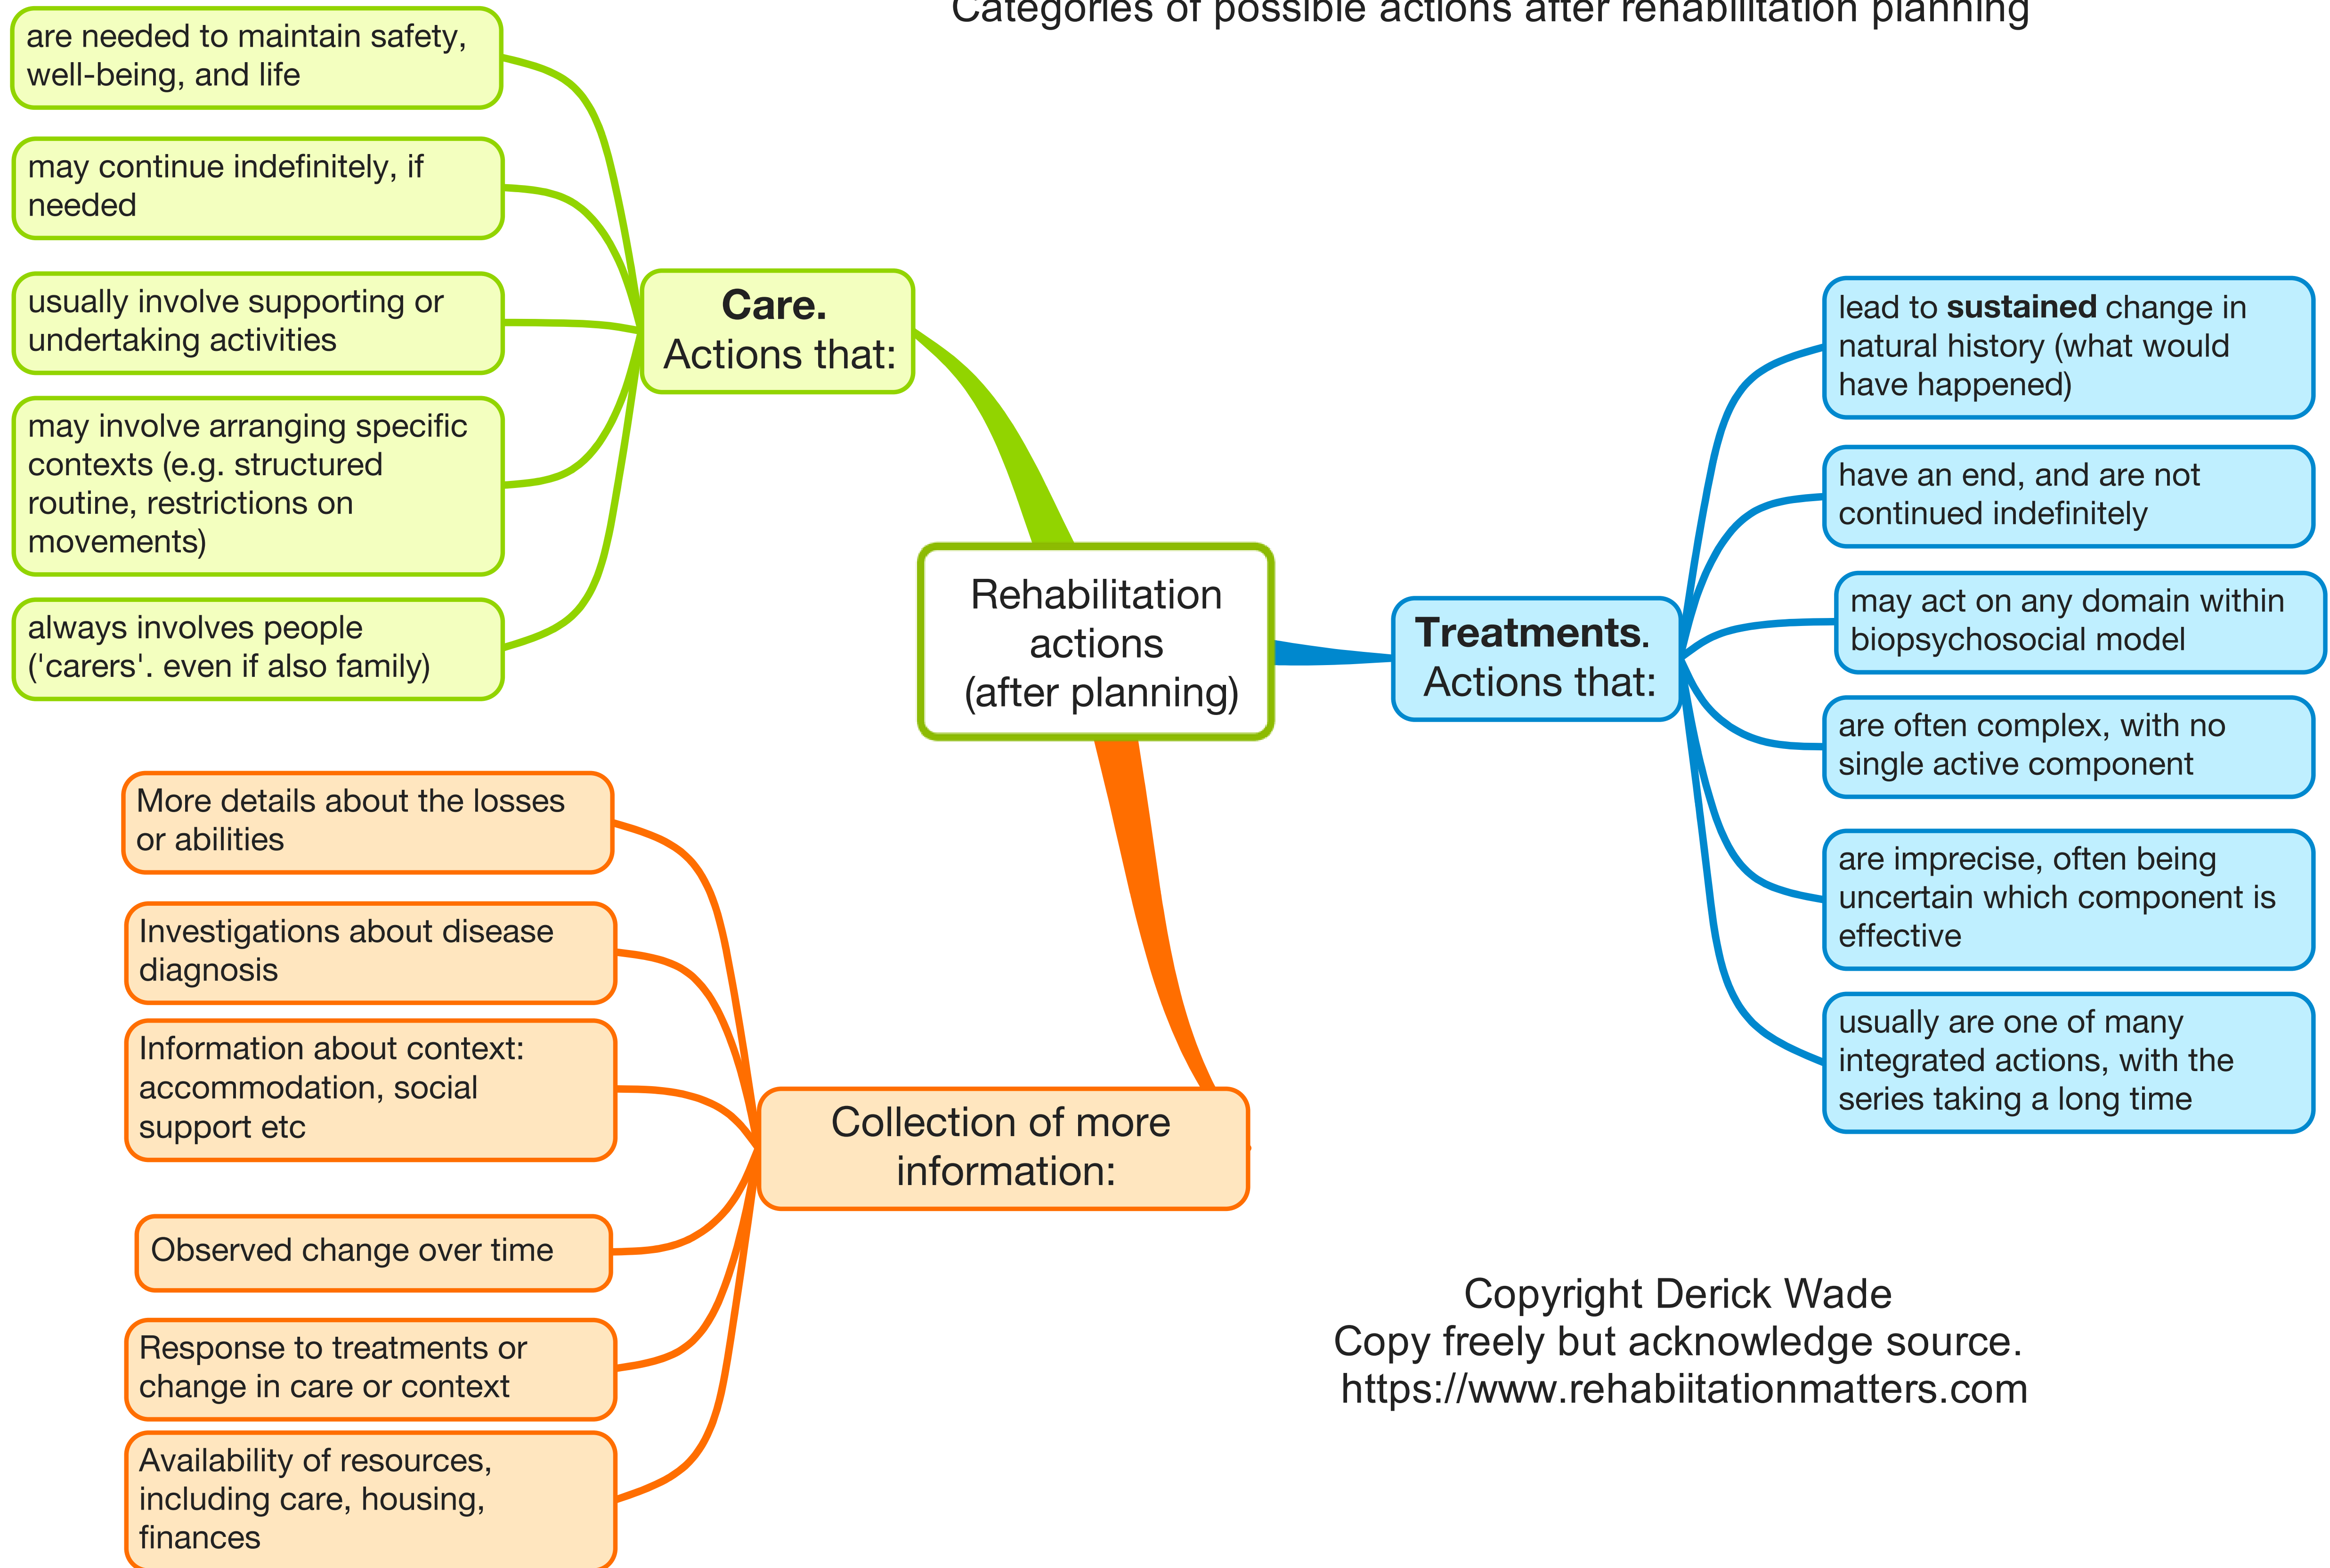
Categories of possible actions after rehabilitation planning

Rehabilitation actions (after planning)

**Care.** Actions that:

are needed to maintain safety, well-being, and life

may continue indefinitely, if needed

usually involve supporting or undertaking activities

may involve arranging specific contexts (e.g. structured routine, restrictions on movements)

always involves people ('carers'. even if also family)

**Treatments.** Actions that:

lead to **sustained** change in natural history (what would have happened)

have an end, and are not continued indefinitely

may act on any domain within biopsychosocial model

are often complex, with no single active component

are imprecise, often being uncertain which component is effective

usually are one of many integrated actions, with the series taking a long time

Collection of more information:

More details about the losses or abilities

Investigations about disease diagnosis

Information about context: accommodation, social support etc

Observed change over time

Response to treatments or change in care or context

Availability of resources, including care, housing, finances

Copyright Derick Wade
Copy freely but acknowledge source.
https://www.rehabiitationmatters.com